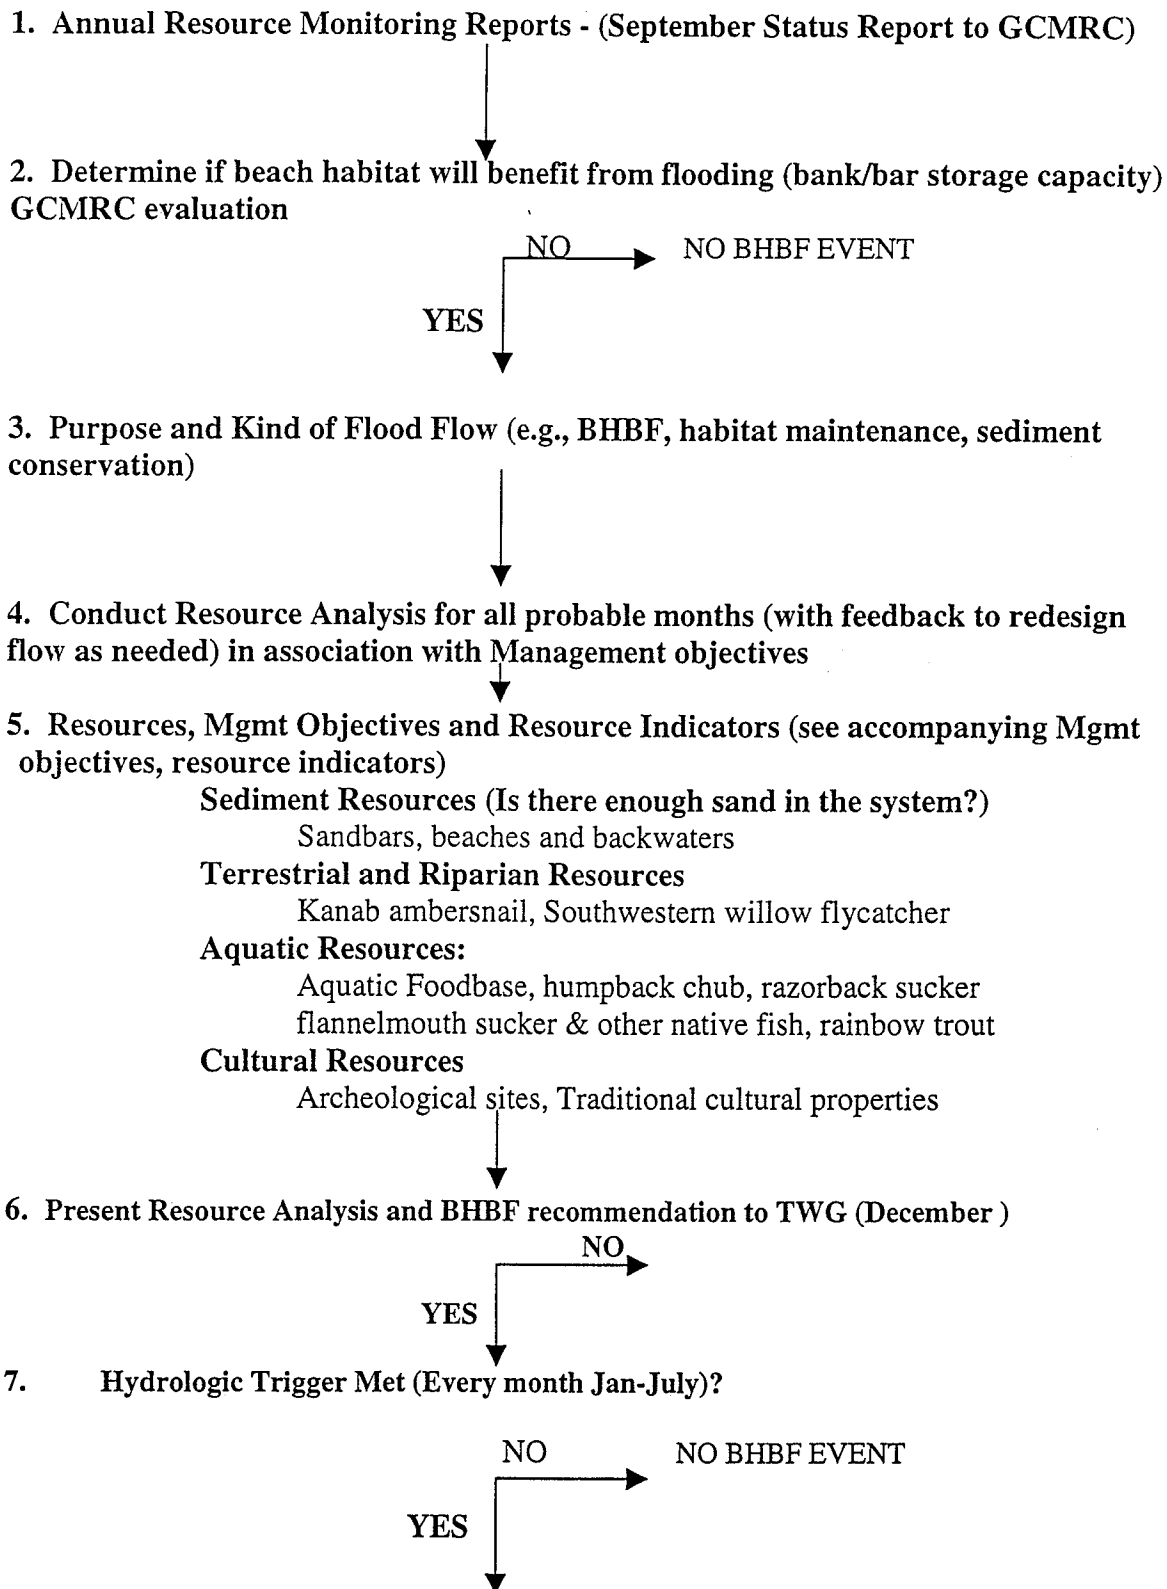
1. Annual Resource Monitoring Reports - (September Status Report to GCMRC)

2. Determine if beach habitat will benefit from flooding (bank/bar storage capacity) GCMRC evaluation

NO

NO BHBF EVENT

YES

3. Purpose and Kind of Flood Flow (e.g., BHBF, habitat maintenance, sediment conservation)

4. Conduct Resource Analysis for all probable months (with feedback to redesign flow as needed) in association with Management objectives

5. Resources, Mgmt Objectives and Resource Indicators (see accompanying Mgmt objectives, resource indicators)

Sediment Resources (Is there enough sand in the system?)

Sandbars, beaches and backwaters

Terrestrial and Riparian Resources

Kanab ambersnail, Southwestern willow flycatcher

Aquatic Resources:

Aquatic Foodbase, humpback chub, razorback sucker flannelmouth sucker & other native fish, rainbow trout

Cultural Resources

Archeological sites, Traditional cultural properties

6. Present Resource Analysis and BHBF recommendation to TWG (December )

NO

YES

7. Hydrologic Trigger Met (Every month Jan-July)?

NO

NO BHBF EVENT

YES